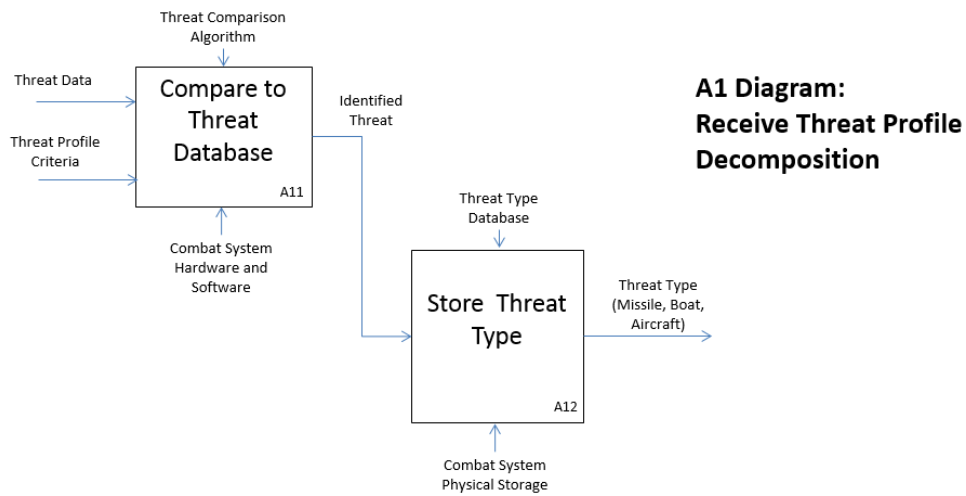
Threat Comparison Algorithm

Threat Data

Threat Profile Criteria

Compare to Threat Database

A11

Combat System Hardware and Software

Identified Threat

A1 Diagram:
Receive Threat Profile Decomposition

Threat Type Database

Store Threat Type

A12

Threat Type (Missile, Boat, Aircraft)

Combat System Physical Storage